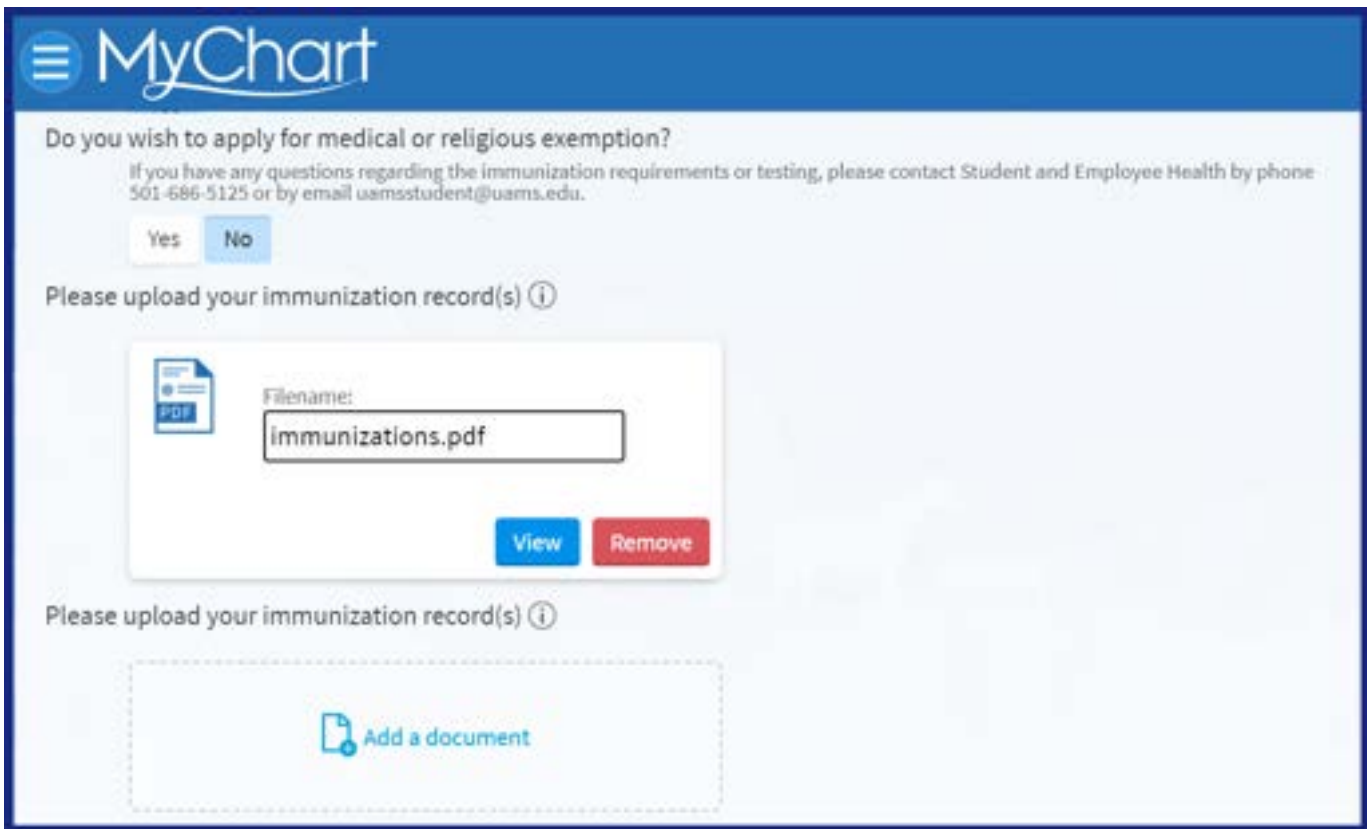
MyChart

Do you wish to apply for medical or religious exemption?

If you have any questions regarding the immunization requirements or testing, please contact Student and Employee Health by phone 501-686-5125 or by email uamsstudent@uams.edu.

Yes No

Please upload your immunization record(s) ⓘ

PDF

Filename:

immunizations.pdf

View Remove

Please upload your immunization record(s) ⓘ

Add a document